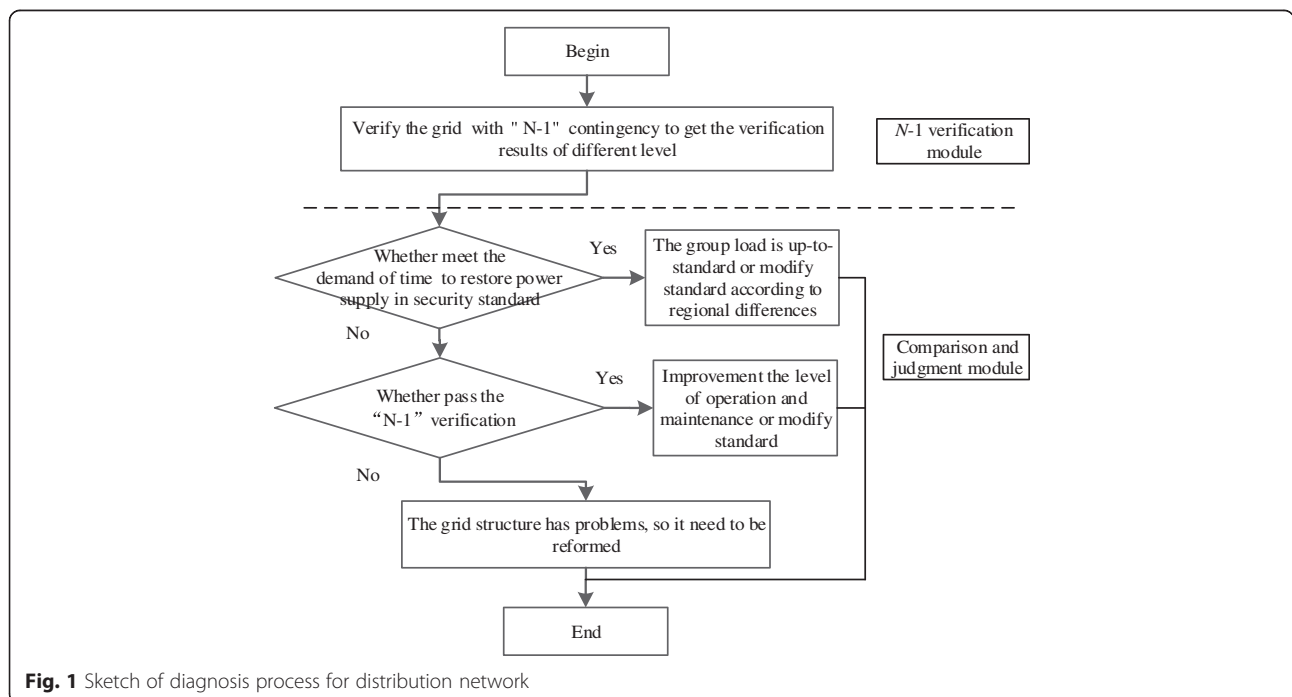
Begin

Verify the grid with " N-1" contingency to get the verification results of different level

N-1 verification module

Whether meet the demand of time to restore power supply in security standard

Yes

The group load is up-to-standard or modify standard according to regional differences

No

Comparison and judgment module

Whether pass the "N-1" verification

Yes

Improvement the level of operation and maintenance or modify standard

No

The grid structure has problems, so it need to be reformed

End

Fig. 1 Sketch of diagnosis process for distribution network